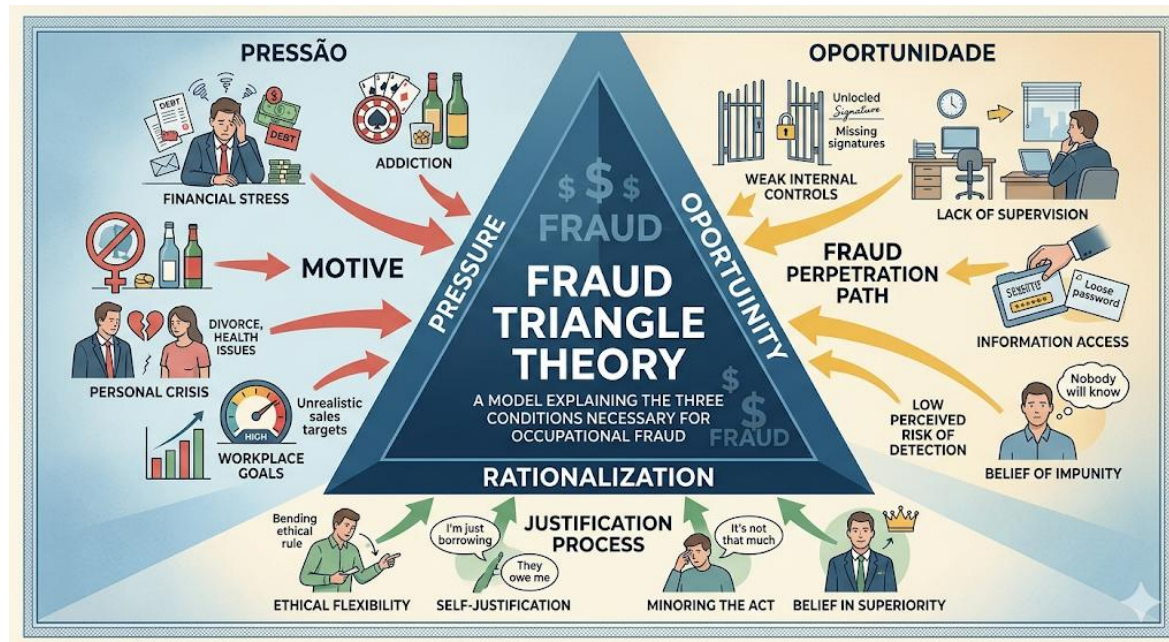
PRESSÃO

DEBT

DEBT

FINANCIAL STRESS

ADDICTION

MOTIVE

DIVORCE, HEALTH ISSUES

PERSONAL CRISIS

HIGH

Unrealistic sales targets

WORKPLACE GOALS

OPORTUNIDADE

Unlocled Signature

Missing signatures

WEAK INTERNAL CONTROLS

LACK OF SUPERVISION

FRAUD PERPETRATION PATH

SENSITIVE

Loose password

INFORMATION ACCESS

LOW PERCEIVED RISK OF DETECTION

Nobody will know

BELIEF OF IMPUNITY

$ $ $

FRAUD

PRESSURE

OPPORTUNITY

FRAUD TRIANGLE THEORY

A MODEL EXPLAINING THE THREE CONDITIONS NECESSARY FOR OCCUPATIONAL FRAUD

$

$

FRAUD

RATIONALIZATION

Bending ethical rule

ETHICAL FLEXIBILITY

I'm just borrowing

They owe me

SELF-JUSTIFICATION

JUSTIFICATION PROCESS

It's not that much

MINORING THE ACT

BELIEF IN SUPERIORITY